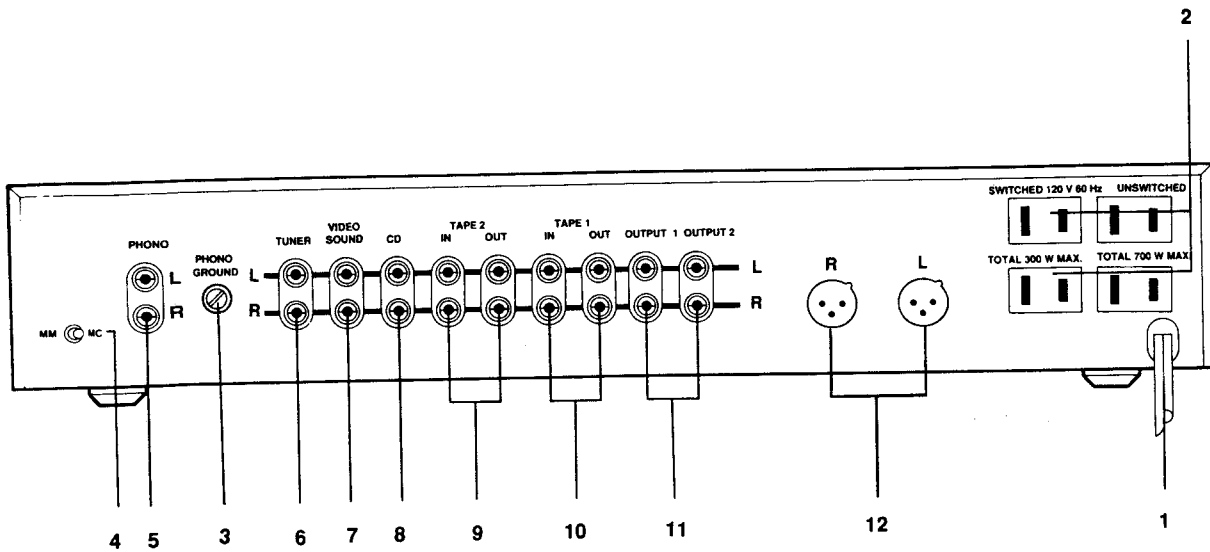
2

SWITCHED 120 V 60 Hz UNSWITCHED

TOTAL 300 W MAX. TOTAL 700 W MAX.

PHONO

L

R

MM MC

PHONO GROUND

TUNER

VIDEO SOUND

CD

TAPE 2
IN OUT

TAPE 1
IN OUT

OUTPUT 1 OUTPUT 2

L

R

L

R

R L

4 5 3 6 7 8 9 10 11 12 1